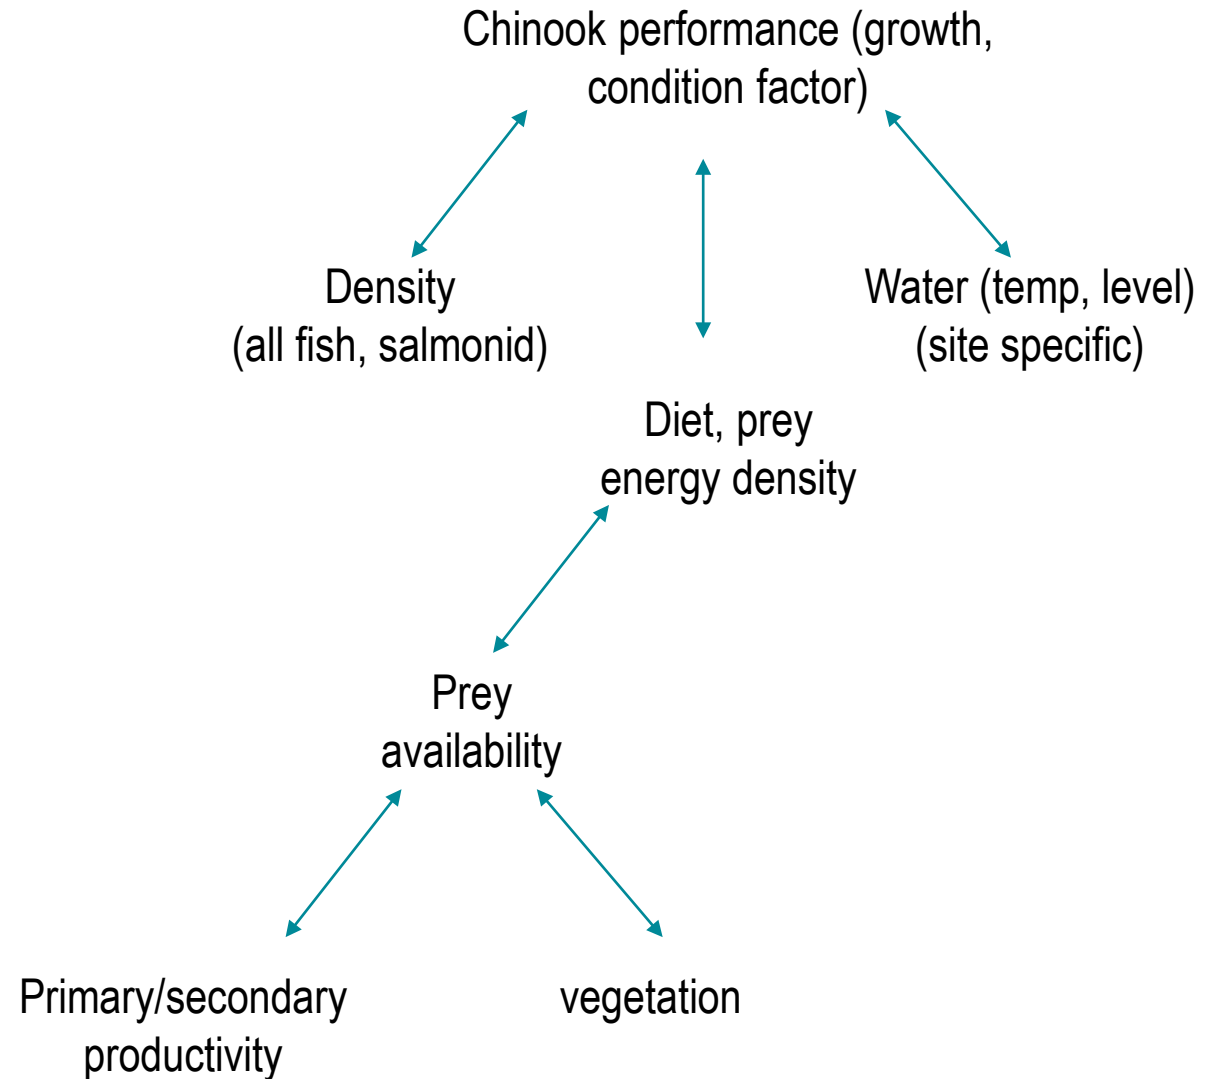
Chinook performance (growth, condition factor)

Density
(all fish, salmonid)

Water (temp, level)
(site specific)

Diet, prey
energy density

Prey
availability

Primary/secondary
productivity

vegetation